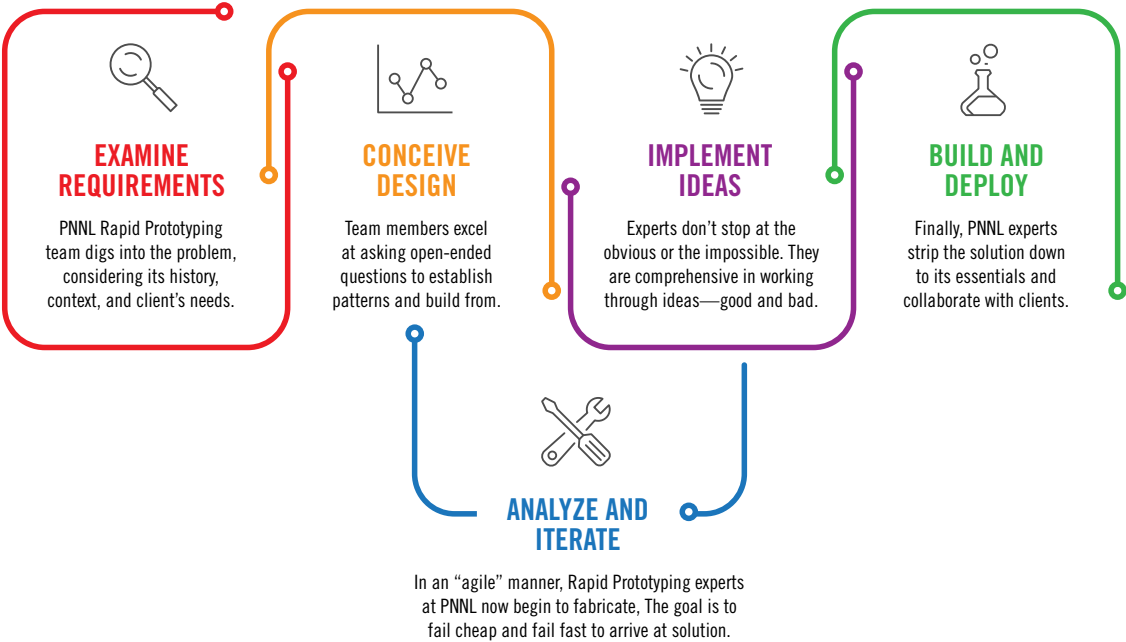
EXAMINE REQUIREMENTS

PNNL Rapid Prototyping team digs into the problem, considering its history, context, and client's needs.

CONCEIVE DESIGN

Team members excel at asking open-ended questions to establish patterns and build from.

IMPLEMENT IDEAS

Experts don't stop at the obvious or the impossible. They are comprehensive in working through ideas—good and bad.

BUILD AND DEPLOY

Finally, PNNL experts strip the solution down to its essentials and collaborate with clients.

ANALYZE AND ITERATE

In an "agile" manner, Rapid Prototyping experts at PNNL now begin to fabricate, The goal is to fail cheap and fail fast to arrive at solution.